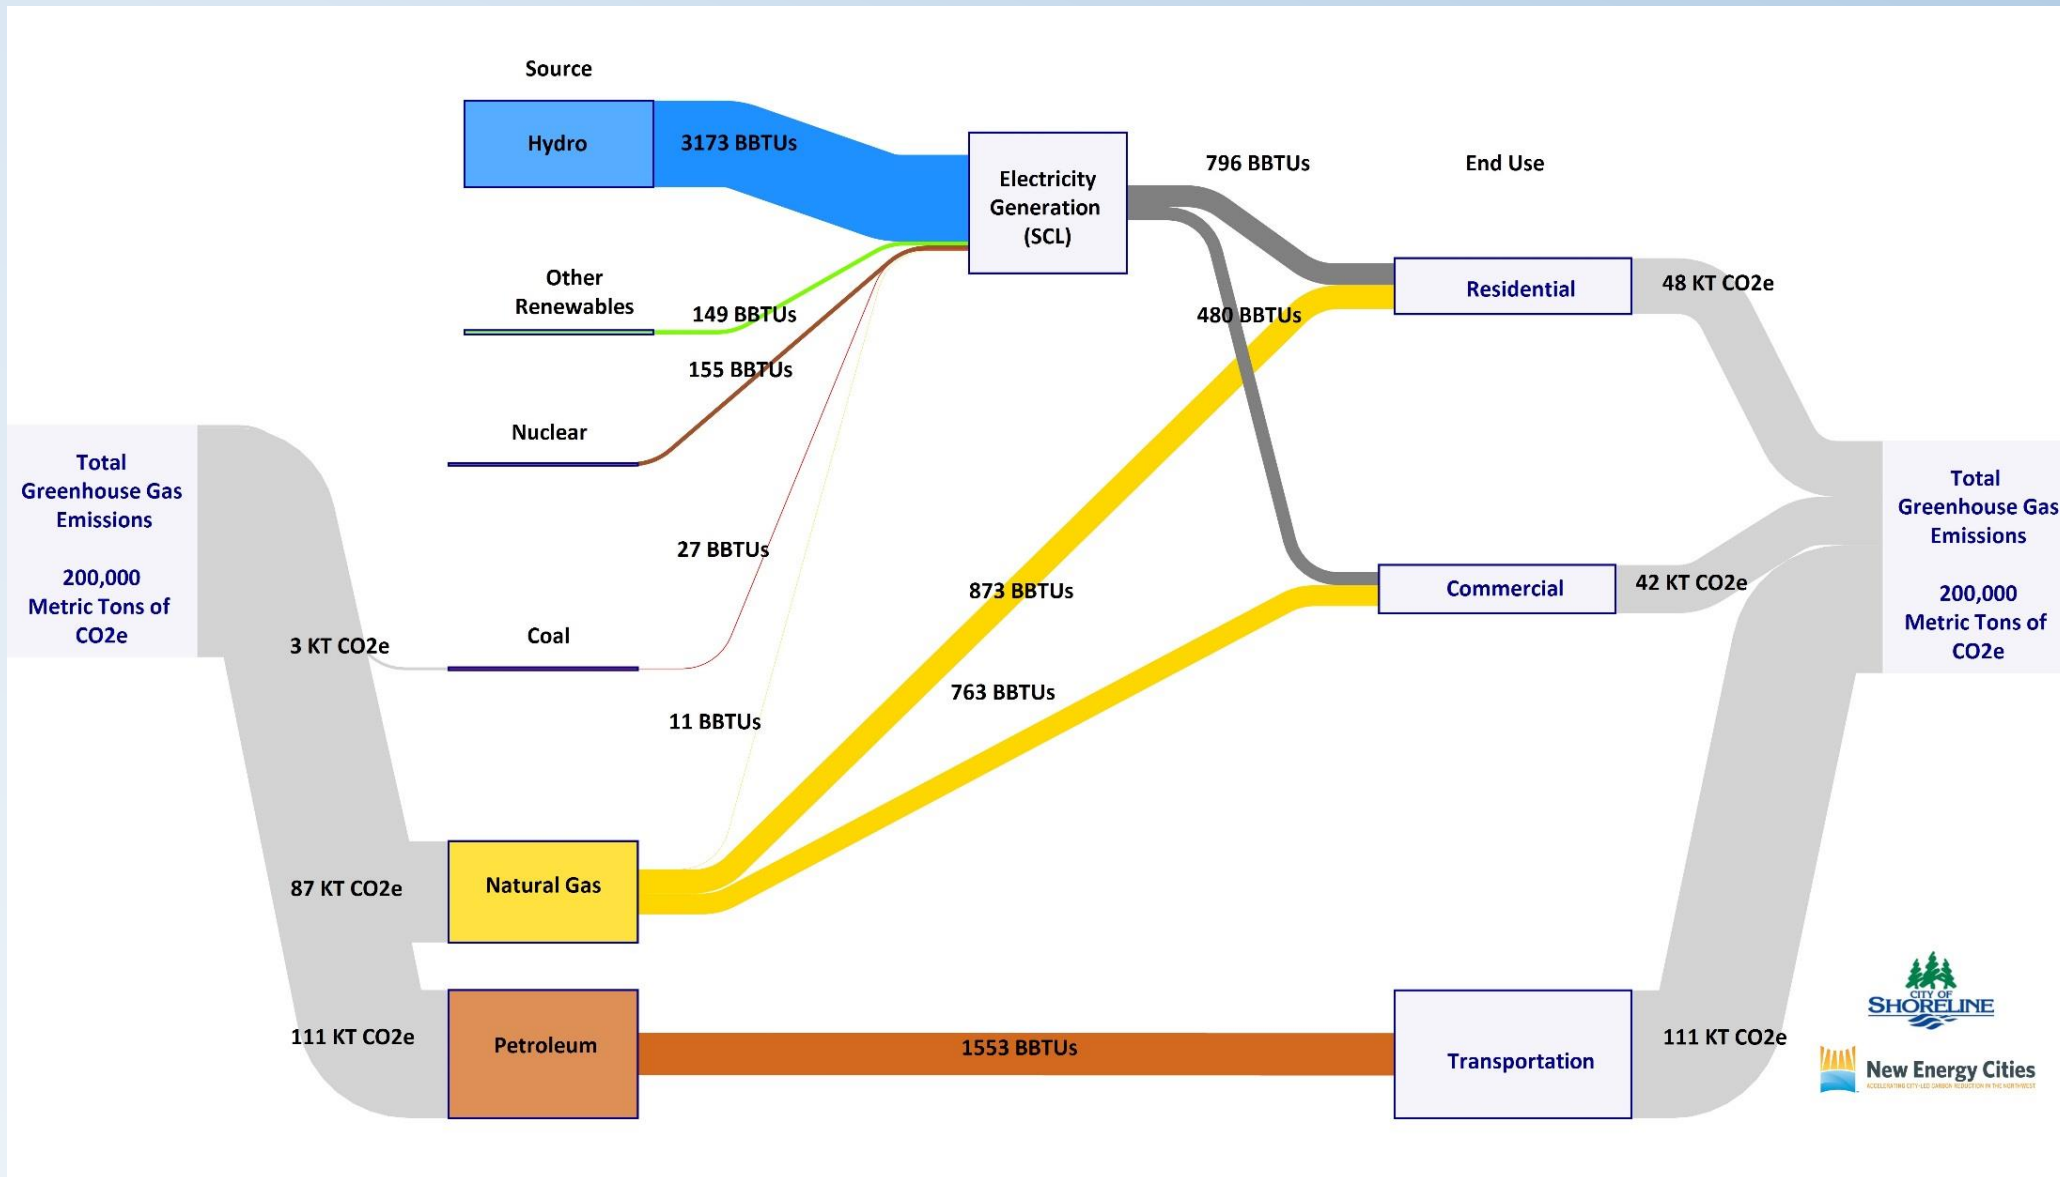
Source

Hydro

3173 BBTUs

Electricity Generation (SCL)

796 BBTUs

End Use

Other Renewables

149 BBTUs

155 BBTUs

Residential

48 KT CO2e

480 BBTUs

Nuclear

Total Greenhouse Gas Emissions

200,000 Metric Tons of CO2e

27 BBTUs

Coal

3 KT CO2e

873 BBTUs

Commercial

42 KT CO2e

Total Greenhouse Gas Emissions

200,000 Metric Tons of CO2e

763 BBTUs

11 BBTUs

87 KT CO2e

Natural Gas

111 KT CO2e

Petroleum

1553 BBTUs

Transportation

111 KT CO2e

CITY OF SHORELINE

New Energy Cities

ACCELERATING CITY-LED CARBON REDUCTION IN THE NORTHWEST